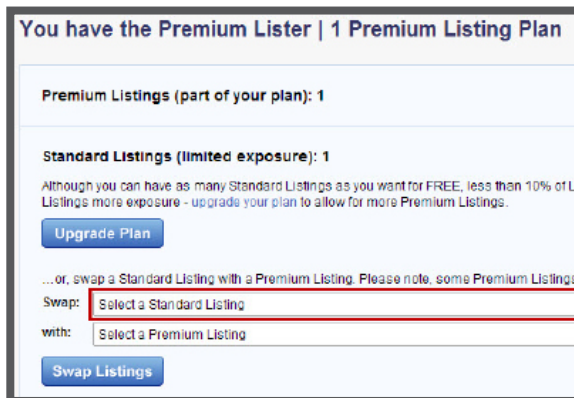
You have the Premium Lister | 1 Premium Listing Plan

Premium Listings (part of your plan): 1

Standard Listings (limited exposure): 1

Although you can have as many Standard Listings as you want for FREE, less than 10% of L Listings more exposure - upgrade your plan to allow for more Premium Listings.

Upgrade Plan

...or, swap a Standard Listing with a Premium Listing. Please note, some Premium Listings

Swap: Select a Standard Listing

with: Select a Premium Listing

Swap Listings